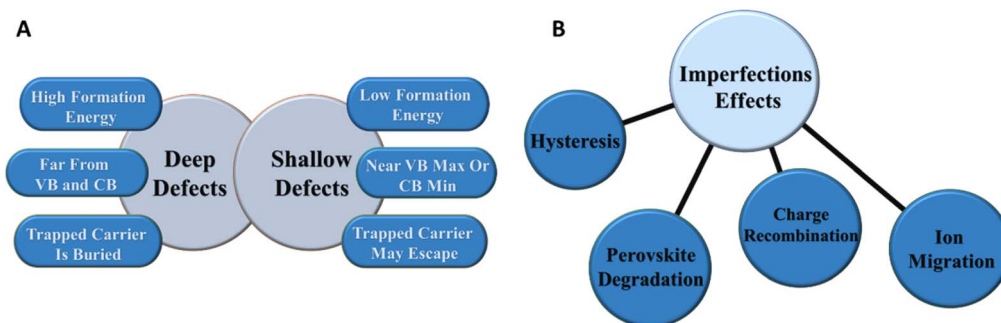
A

High Formation Energy

Far From VB and CB

Trapped Carrier Is Buried

Deep Defects

Shallow Defects

Low Formation Energy

Near VB Max Or CB Min

Trapped Carrier May Escape

B

Imperfections Effects

Hysteresis

Perovskite Degradation

Charge Recombination

Ion Migration